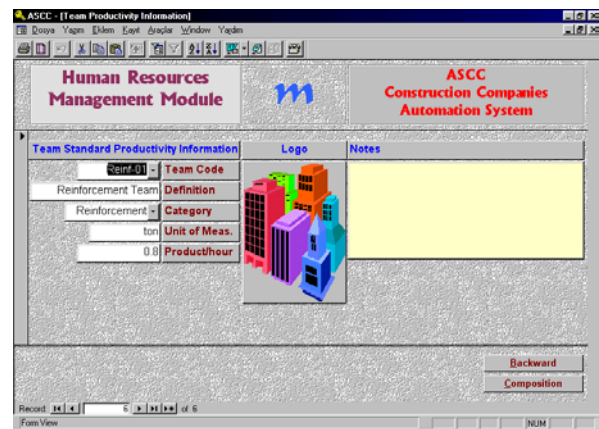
ASCC - [Team Productivity Information]

Dosya Yazım Eklem Kayıt Araçlar Window Yardım

Human Resources Management Module

m

ASCC Construction Companies Automation System

Team Standard Productivity Information

Logo

Notes

Reinf-01 Team Code

Reinforcement Team Definition

Reinforcement Category

ton Unit of Meas.

0.8 Product/hour

Backward

Composition

Record: 6 of 6

Form View

NUM